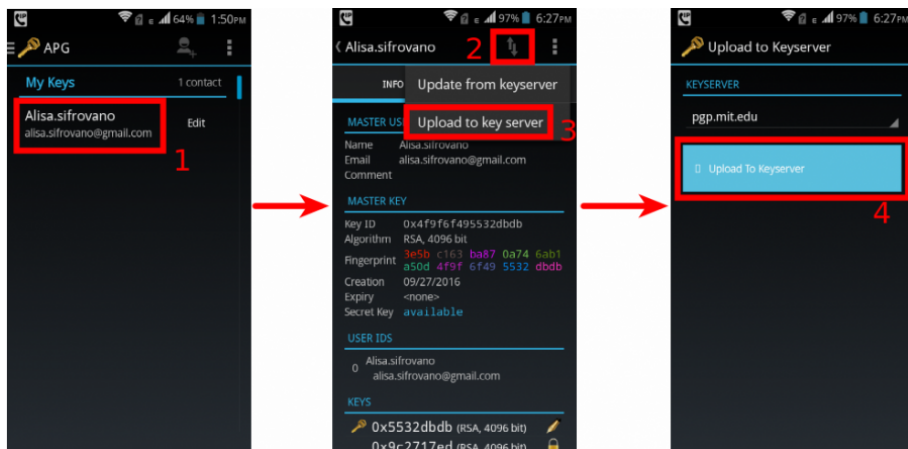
64% 1:50PM
APG
My Keys
1 contact
Alisa.sifrovano
alisa.sifrovano@gmail.com
Edit
1

97% 6:27PM
Alisa.sifrovano
2
INFO
Update from keyserver
MASTER US
Upload to key server
3
Name Alisa.sifrovano
Email alisa.sifrovano@gmail.com
Comment
MASTER KEY
Key ID 0x4f9f6f495532dbdb
Algorithm RSA, 4096 bit
Fingerprint 3e5b c163 ba87 0a74 6ab1 a50d 4f9f 6f49 5532 dbdb
Creation 09/27/2016
Expiry <none>
Secret Key available
USER IDS
0 Alisa.sifrovano
alisa.sifrovano@gmail.com
KEYS
0x5532dbdb (RSA, 4096 bit)
0x9c2717ed (RSA, 4096 bit)

97% 6:27PM
Upload to Keyserver
KEYSERVER
pgp.mit.edu
Upload To Keyserver
4